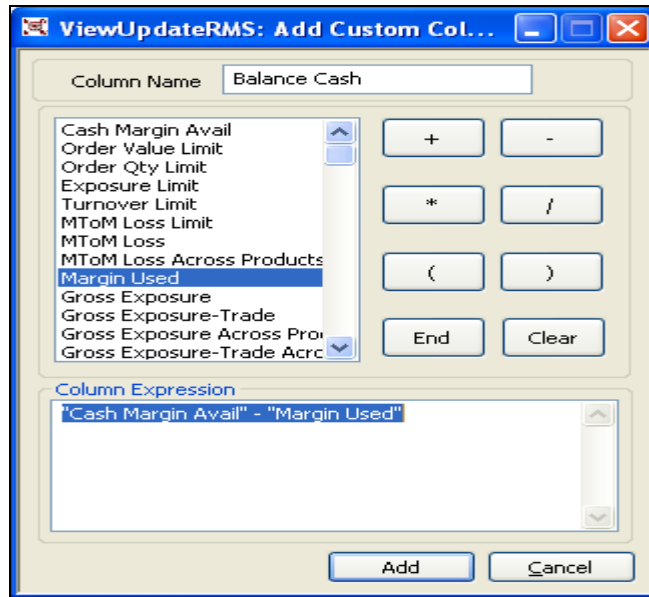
ViewUpdateRMS: Add Custom Col...

Column Name Balance Cash

Cash Margin Avail
Order Value Limit
Order Qty Limit
Exposure Limit
Turnover Limit
MToM Loss Limit
MToM Loss
MToM Loss Across Products
Margin Used
Gross Exposure
Gross Exposure-Trade
Gross Exposure Across Pro
Gross Exposure-Trade Acro

+
-
*
/
(
)
End
Clear

Column Expression
"Cash Margin Avail" - "Margin Used"

Add
Cancel